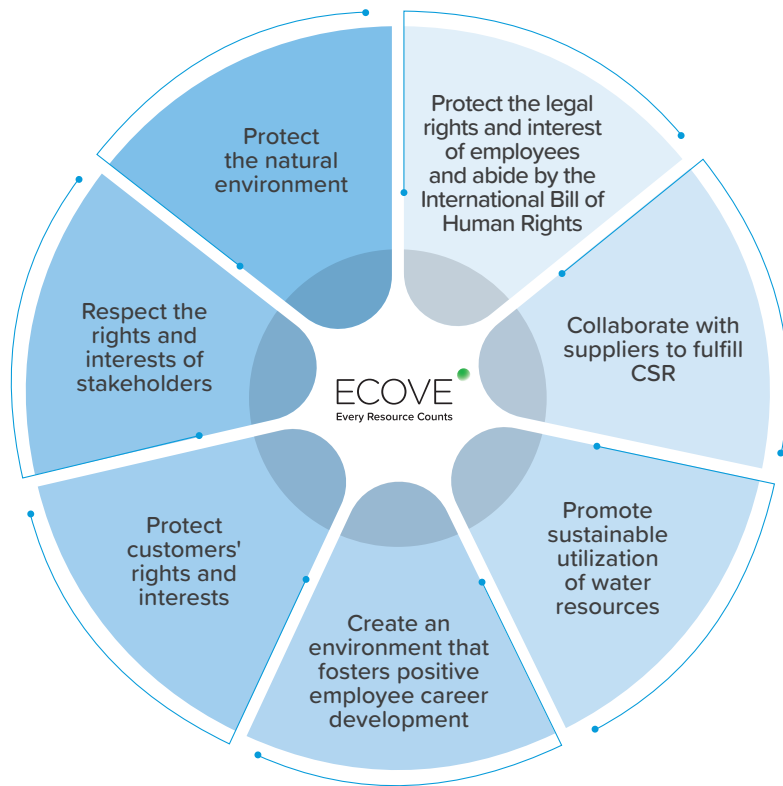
Protect the natural environment

Protect the legal rights and interest of employees and abide by the International Bill of Human Rights

Collaborate with suppliers to fulfill CSR

Promote sustainable utilization of water resources

Create an environment that fosters positive employee career development

Protect customers' rights and interests

Respect the rights and interests of stakeholders

ECOVE
Every Resource Counts